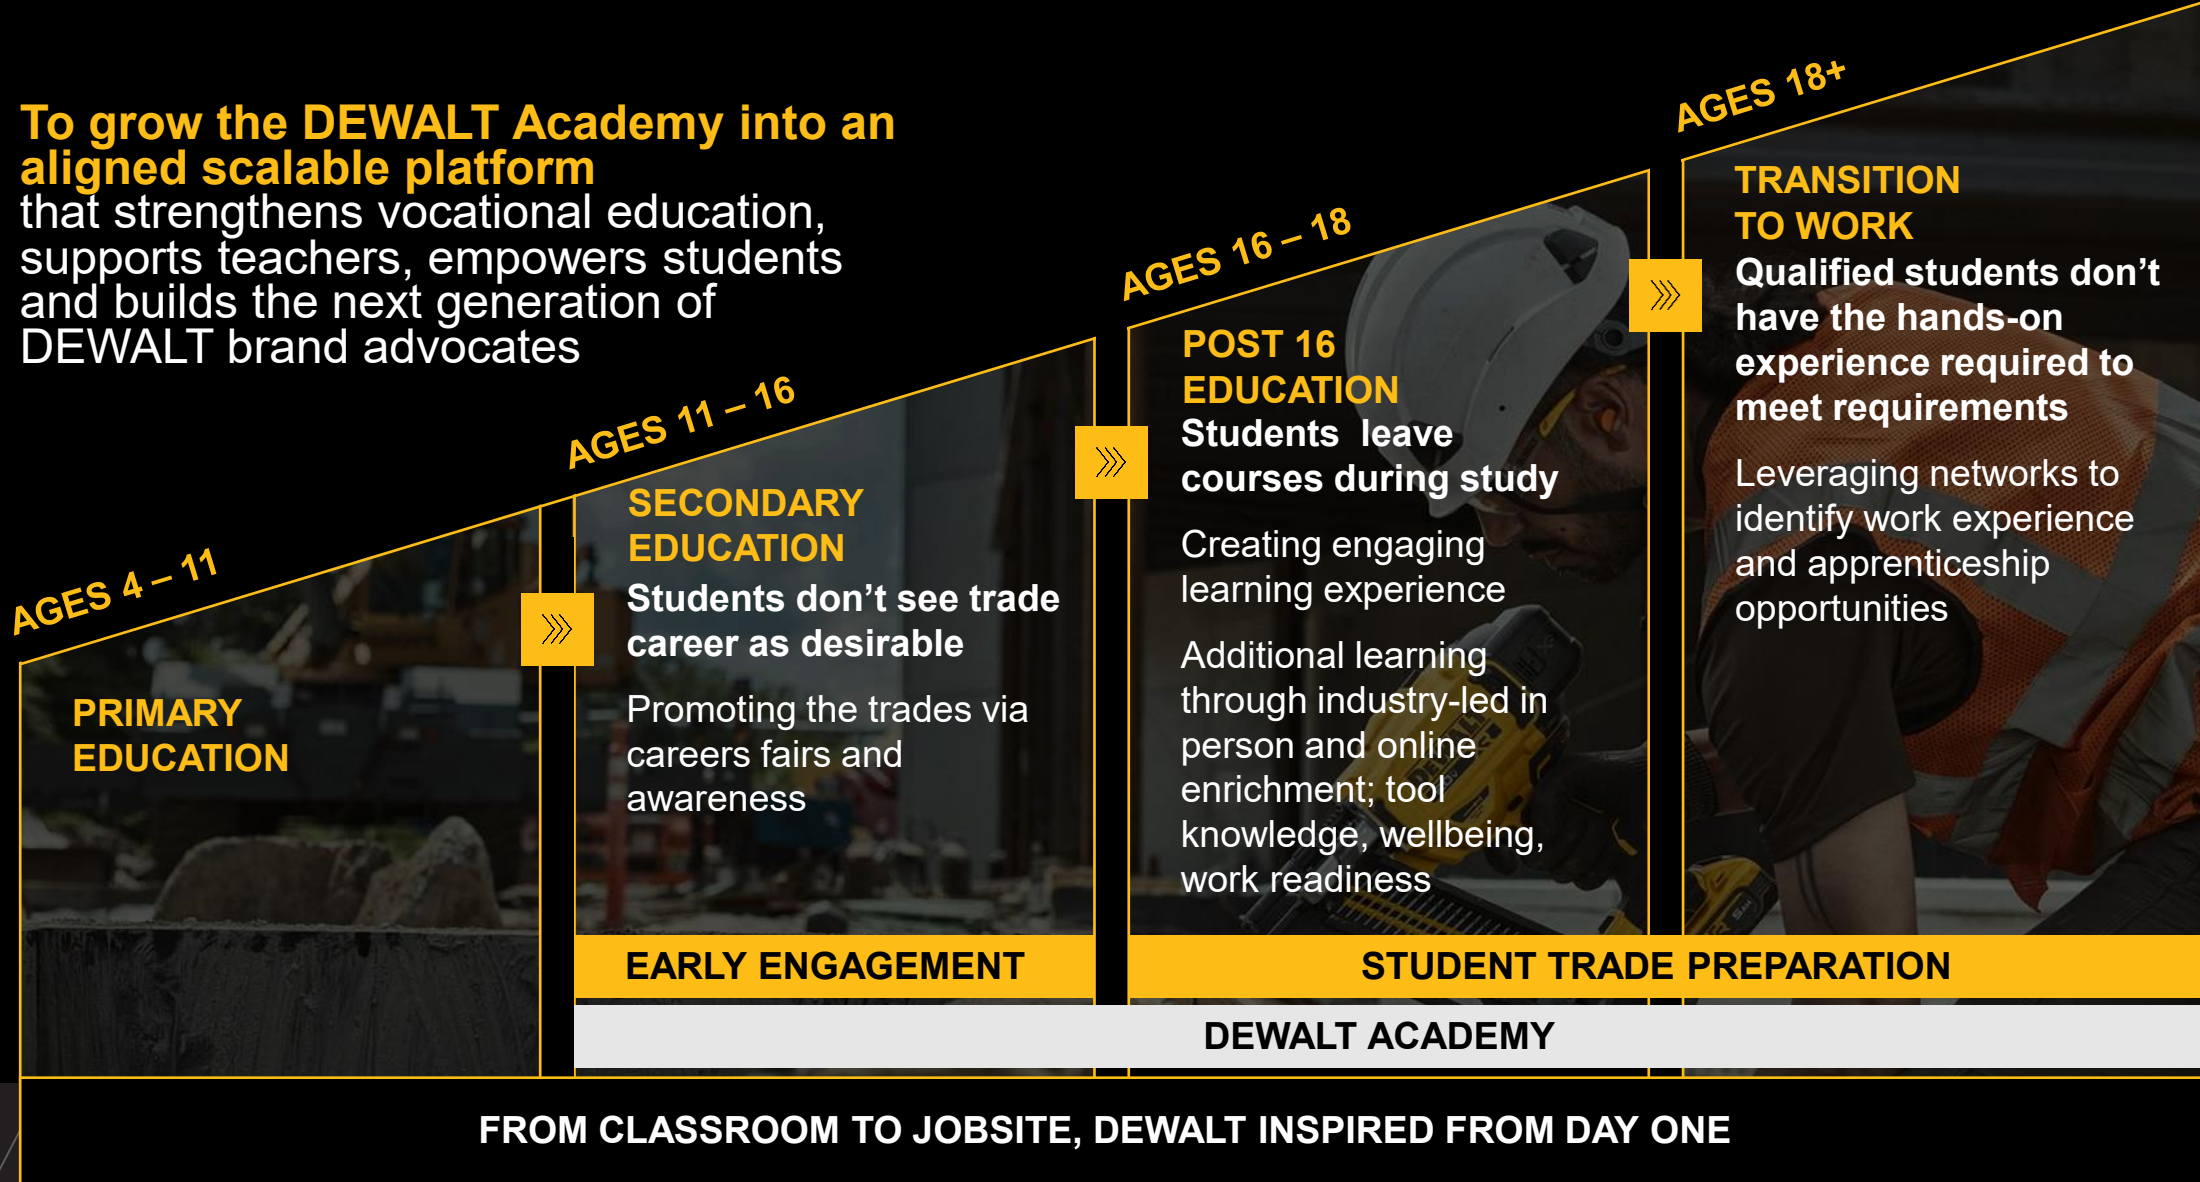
To grow the DEWALT Academy into an aligned scalable platform that strengthens vocational education, supports teachers, empowers students and builds the next generation of DEWALT brand advocates

AGES 4 – 11

PRIMARY EDUCATION

AGES 11 – 16

SECONDARY EDUCATION

Students don’t see trade career as desirable

Promoting the trades via careers fairs and awareness

AGES 16 – 18

POST 16 EDUCATION

Students leave courses during study

Creating engaging learning experience

Additional learning through industry-led in person and online enrichment; tool knowledge, wellbeing, work readiness

AGES 18+

TRANSITION TO WORK

Qualified students don’t have the hands-on experience required to meet requirements

Leveraging networks to identify work experience and apprenticeship opportunities

EARLY ENGAGEMENT

STUDENT TRADE PREPARATION

DEWALT ACADEMY

FROM CLASSROOM TO JOBSITE, DEWALT INSPIRED FROM DAY ONE